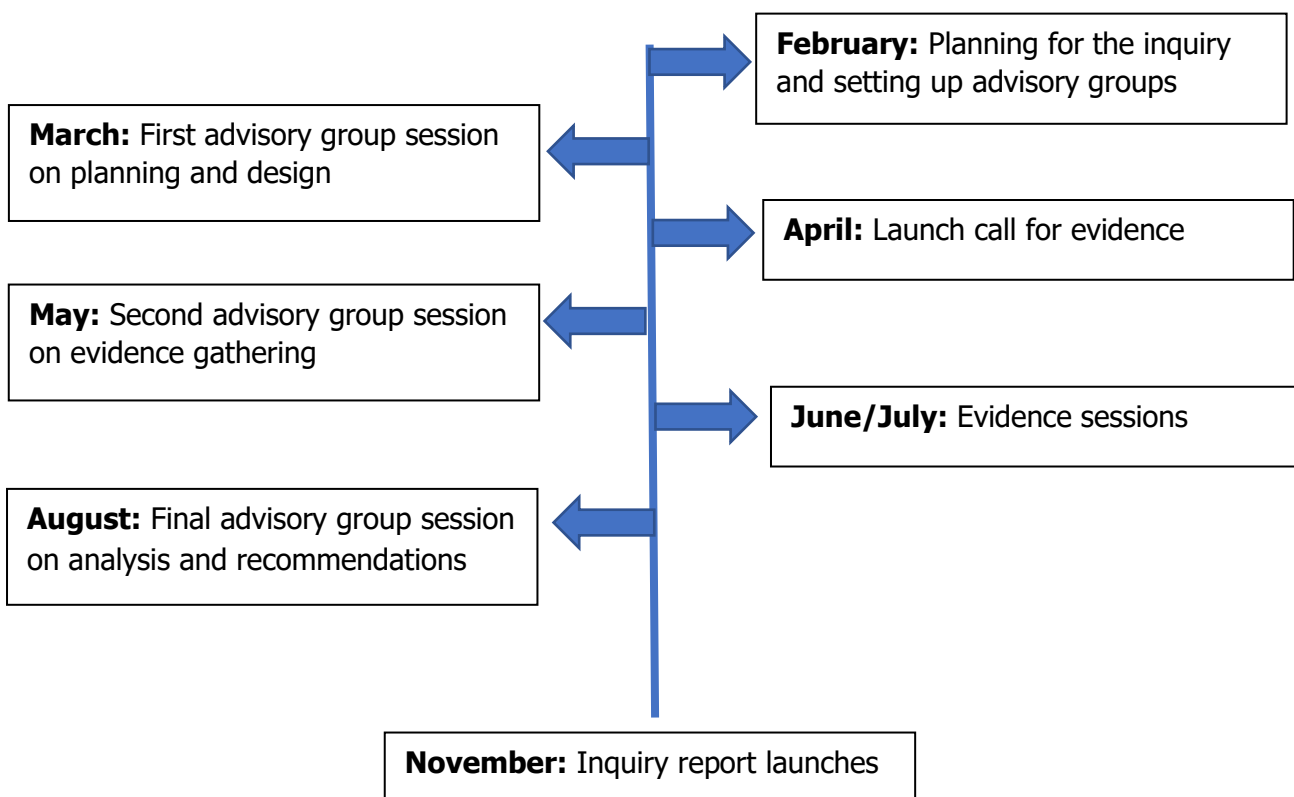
**February:** Planning for the inquiry and setting up advisory groups

**March:** First advisory group session on planning and design

**April:** Launch call for evidence

**May:** Second advisory group session on evidence gathering

**June/July:** Evidence sessions

**August:** Final advisory group session on analysis and recommendations

**November:** Inquiry report launches